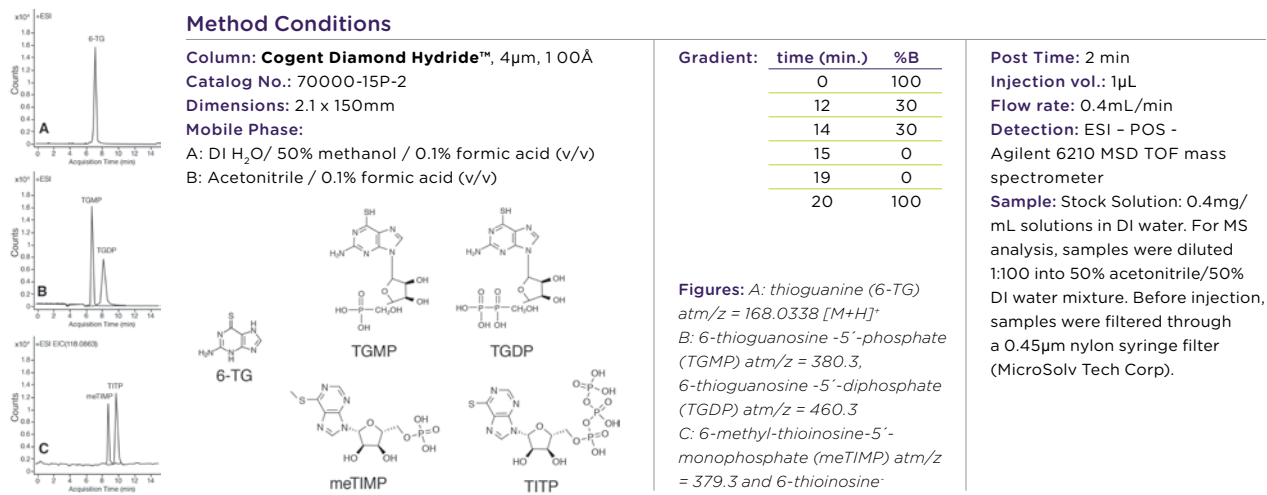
x10⁴ +ESI
6-TG
Counts
A
Acquisition Time (min)

x10⁴ +ESI
TGMP
TGDP
Counts
B
Acquisition Time (min)

x10⁴ +ESI EIC(118.0863)
TITP
meTIMP
Counts
C
Acquisition Time (min)

Method Conditions

Column: **Cogent Diamond Hydride™**, 4µm, 1 00Å
Catalog No.: 70000-15P-2
Dimensions: 2.1 x 150mm
Mobile Phase:
A: DI $H_2O$/ 50% methanol / 0.1% formic acid (v/v)
B: Acetonitrile / 0.1% formic acid (v/v)

TGMP TGDP
6-TG
meTIMP TITP

Gradient:

| time (min.) | %B |
|---|---|
| 0 | 100 |
| 12 | 30 |
| 14 | 30 |
| 15 | 0 |
| 19 | 0 |
| 20 | 100 |

Figures: A: thioguanine (6-TG) atm/z = 168.0338 [M+H]⁺ B: 6-thioguanosine -5´-phosphate (TGMP) atm/z = 380.3, 6-thioguanosine -5´-diphosphate (TGDP) atm/z = 460.3 C: 6-methyl-thioinosine-5´-monophosphate (meTIMP) atm/z = 379.3 and 6-thioinosine-

Post Time: 2 min
Injection vol.: 1µL
Flow rate: 0.4mL/min
Detection: ESI – POS - Agilent 6210 MSD TOF mass spectrometer
Sample: Stock Solution: 0.4mg/mL solutions in DI water. For MS analysis, samples were diluted 1:100 into 50% acetonitrile/50% DI water mixture. Before injection, samples were filtered through a 0.45µm nylon syringe filter (MicroSolv Tech Corp).